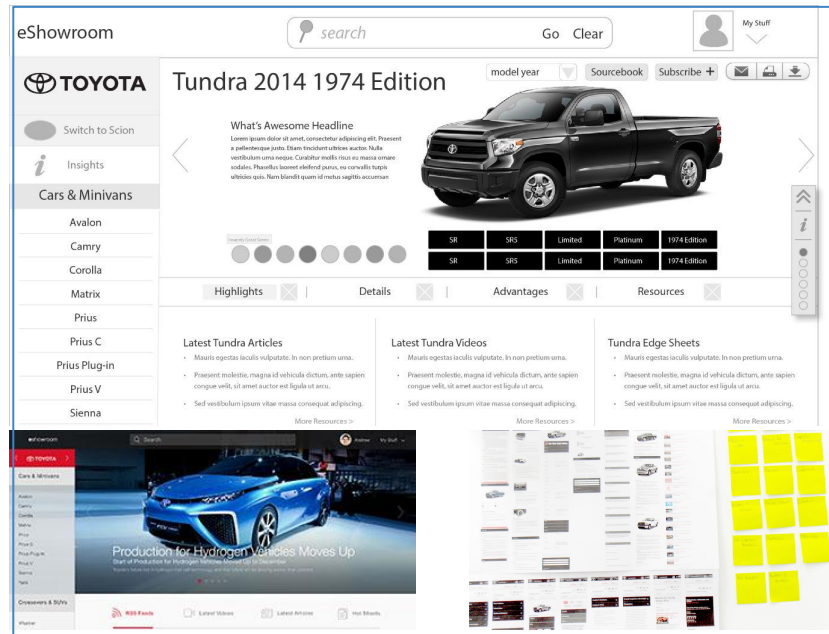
eShowroom

search Go Clear

My Stuff

TOYOTA

Switch to Scion

Insights

Cars & Minivans

Avalon

Camry

Corolla

Matrix

Prius

Prius C

Prius Plug-in

Prius V

Sienna

Tundra 2014 1974 Edition

model year Sourcebook Subscribe +

What's Awesome Headline

Lorem ipsum dolor sit amet, consectetur adipiscing elit. Praesent a pellentesque justo. Etiam tincidunt ultrices auctor. Nulla vestibulum urna neque. Curabitur mollis risus eu massa ornare sodales. Phasellus laoreet eleifend purus, eu convallis turpis ultricies quis. Nam blandit quam id metus sagittis accumsan

| SR | SR5 | Limited | Platinum | 1974 Edition |
|---|---|---|---|---|
| SR | SR5 | Limited | Platinum | 1974 Edition |

Highlights | Details | Advantages | Resources

Latest Tundra Articles
- Mauris egestas iaculis vulputate. In non pretium urna.
- Praesent molestie, magna id vehicula dictum, ante sapien congue velit, sit amet auctor est ligula ut arcu.
- Sed vestibulum ipsum vitae massa consequat adipiscing.

More Resources >

Latest Tundra Videos
- Mauris egestas iaculis vulputate. In non pretium urna.
- Praesent molestie, magna id vehicula dictum, ante sapien congue velit, sit amet auctor est ligula ut arcu.
- Sed vestibulum ipsum vitae massa consequat adipiscing.

More Resources >

Tundra Edge Sheets
- Mauris egestas iaculis vulputate. In non pretium urna.
- Praesent molestie, magna id vehicula dictum, ante sapien congue velit, sit amet auctor est ligula ut arcu.
- Sed vestibulum ipsum vitae massa consequat adipiscing.

More Resources >

eShowroom Search Andrew My Stuff

TOYOTA

Cars & Minivans

Avalon
Camry
Corolla
Matrix
Prius
Prius C
Prius Plug-in
Prius V
Sienna
Yaris

Crossovers & SUVs

Production for Hydrogen Vehicles Moves Up

Start of Production for Hydrogen Vehicles Moved Up to December

RSS Feeds Latest Videos Latest Articles Hot Sheets